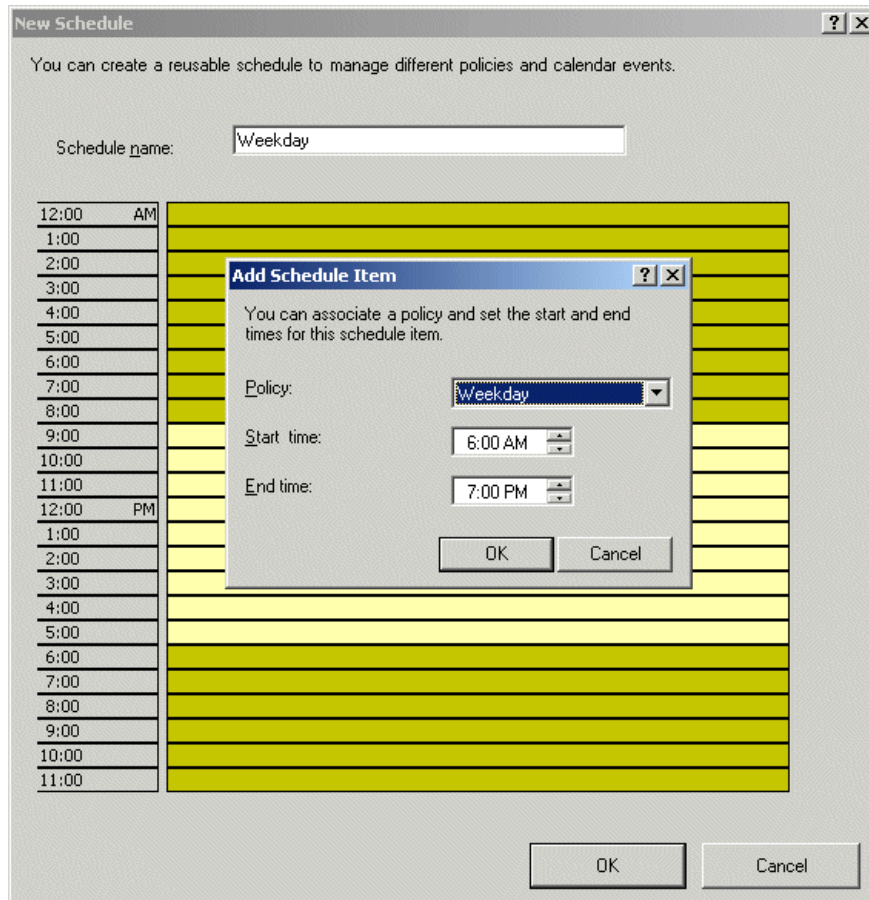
New Schedule

? X

You can create a reusable schedule to manage different policies and calendar events.

Schedule name: Weekday

12:00 AM
1:00
2:00
3:00
4:00
5:00
6:00
7:00
8:00
9:00
10:00
11:00
12:00 PM
1:00
2:00
3:00
4:00
5:00
6:00
7:00
8:00
9:00
10:00
11:00

Add Schedule Item

? X

You can associate a policy and set the start and end times for this schedule item.

Policy: Weekday

Start time: 6:00 AM

End time: 7:00 PM

OK

Cancel

OK

Cancel